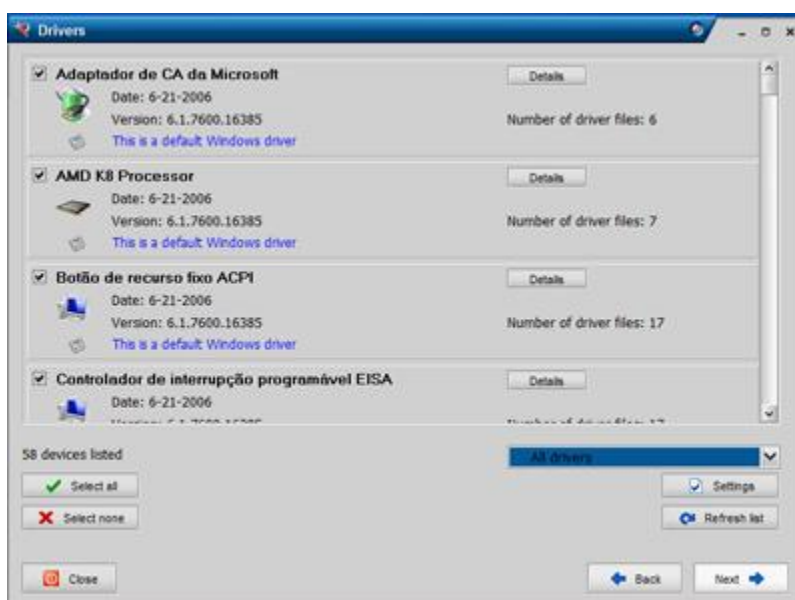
Drivers

Adaptador de CA da Microsoft
Details
Date: 6-21-2006
Version: 6.1.7600.16385
Number of driver files: 6
This is a default Windows driver

AMD K8 Processor
Details
Date: 6-21-2006
Version: 6.1.7600.16385
Number of driver files: 7
This is a default Windows driver

Botão de recurso fixo ACPI
Details
Date: 6-21-2006
Version: 6.1.7600.16385
Number of driver files: 17
This is a default Windows driver

Controlador de interrupção programável EISA
Details
Date: 6-21-2006
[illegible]
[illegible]

58 devices listed
All drivers
Select all
Settings
Select none
Refresh list
Close
Back
Next